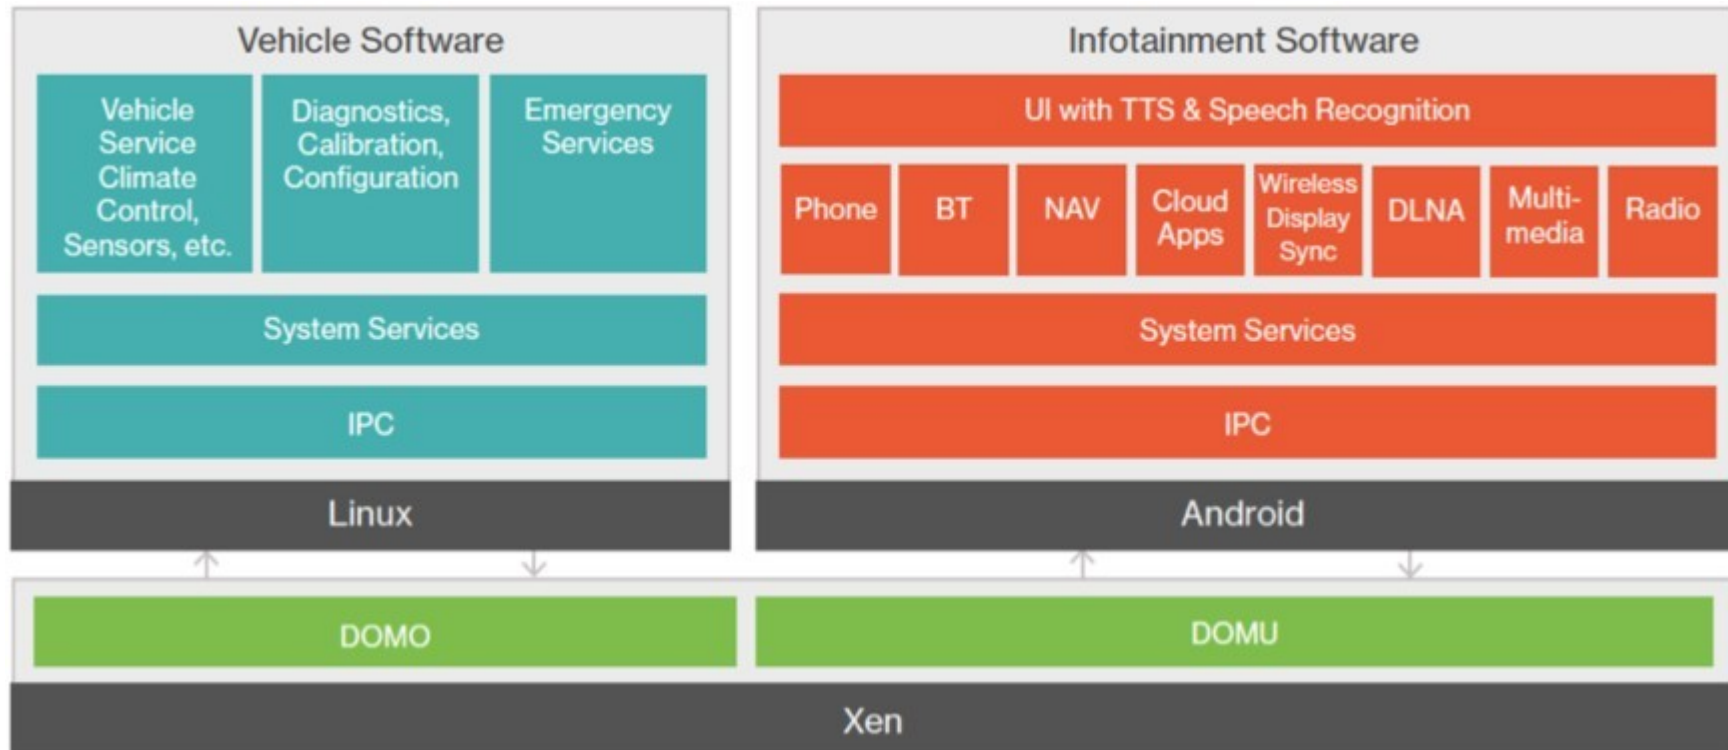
Vehicle Software

Vehicle Service Climate Control, Sensors, etc.

Diagnostics, Calibration, Configuration

Emergency Services

System Services

IPC

Linux

Infotainment Software

UI with TTS & Speech Recognition

Phone

BT

NAV

Cloud Apps

Wireless Display Sync

DLNA

Multi-media

Radio

System Services

IPC

Android

DOMO

DOMU

Xen